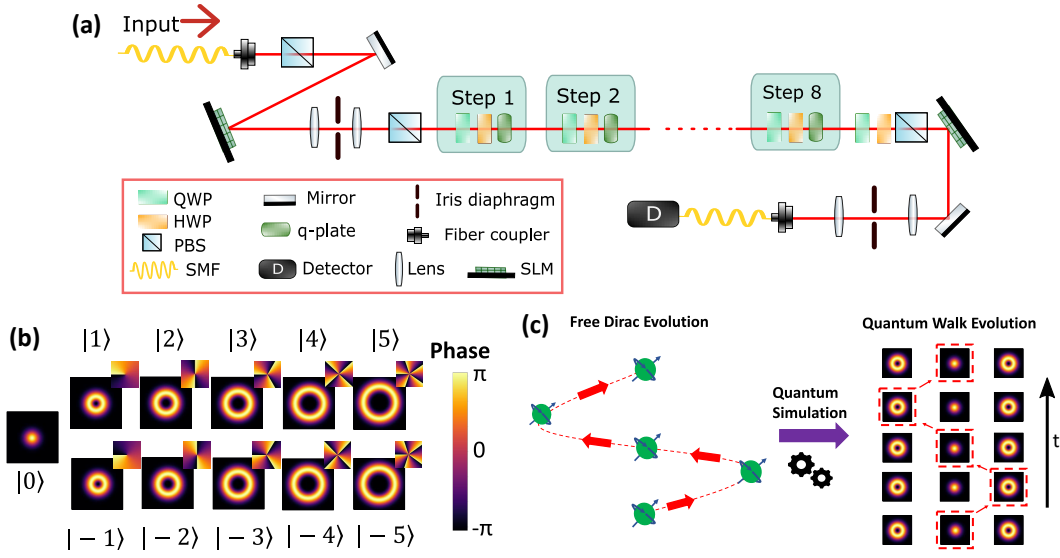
(a)

Input

Step 1

Step 2

Step 8

D

QWP
HWP
PBS
SMF
Mirror
q-plate
Detector
Iris diaphragm
Fiber coupler
Lens
SLM

(b)

$|1\rangle$ $|2\rangle$ $|3\rangle$ $|4\rangle$ $|5\rangle$

$|0\rangle$

$|-1\rangle$ $|-2\rangle$ $|-3\rangle$ $|-4\rangle$ $|-5\rangle$

Phase

π

0

-π

(c)

Free Dirac Evolution

Quantum Simulation

Quantum Walk Evolution

t